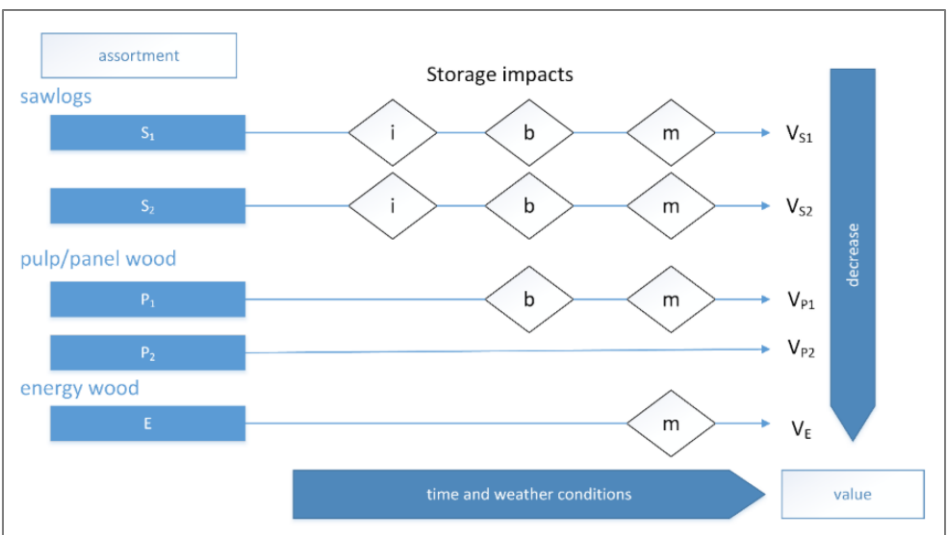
assortment

Storage impacts

sawlogs

$S_1$ i b m $V_{S1}$

$S_2$ i b m $V_{S2}$

pulp/panel wood

$P_1$ b m $V_{P1}$

$P_2$ $V_{P2}$

energy wood

E m $V_E$

decrease

time and weather conditions

value